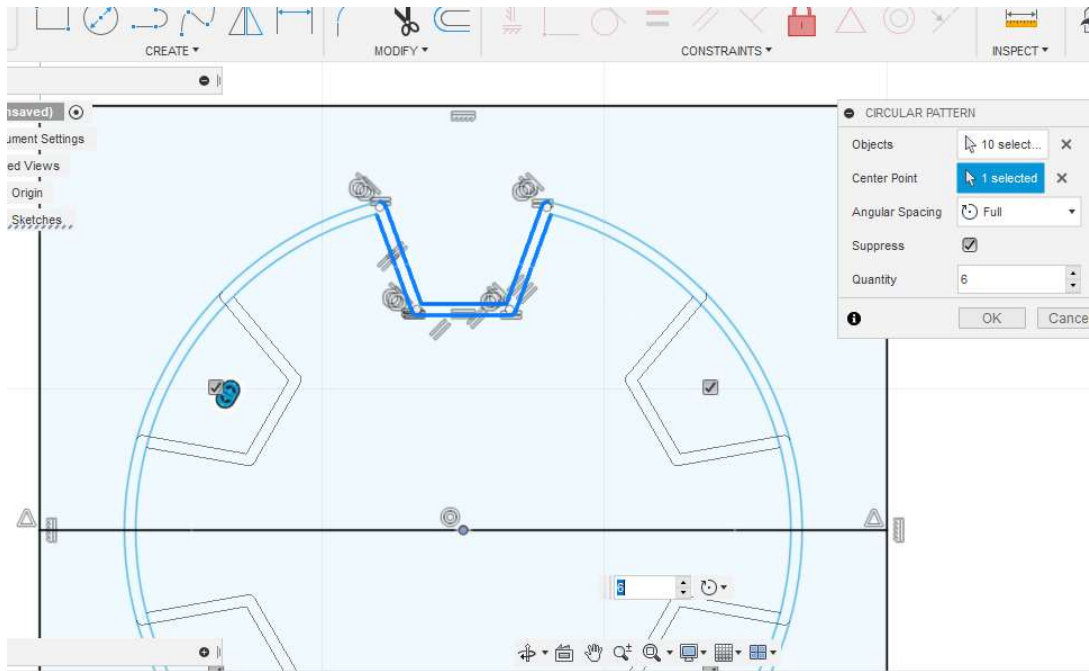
CREATE ▾
MODIFY ▾
CONSTRAINTS ▾
INSPECT ▾

nsaved)
ument Settings
ed Views
Origin
Sketches

CIRCULAR PATTERN
Objects
10 select...
Center Point
1 selected
Angular Spacing
Full
Suppress
Quantity
6
OK
Cance

6